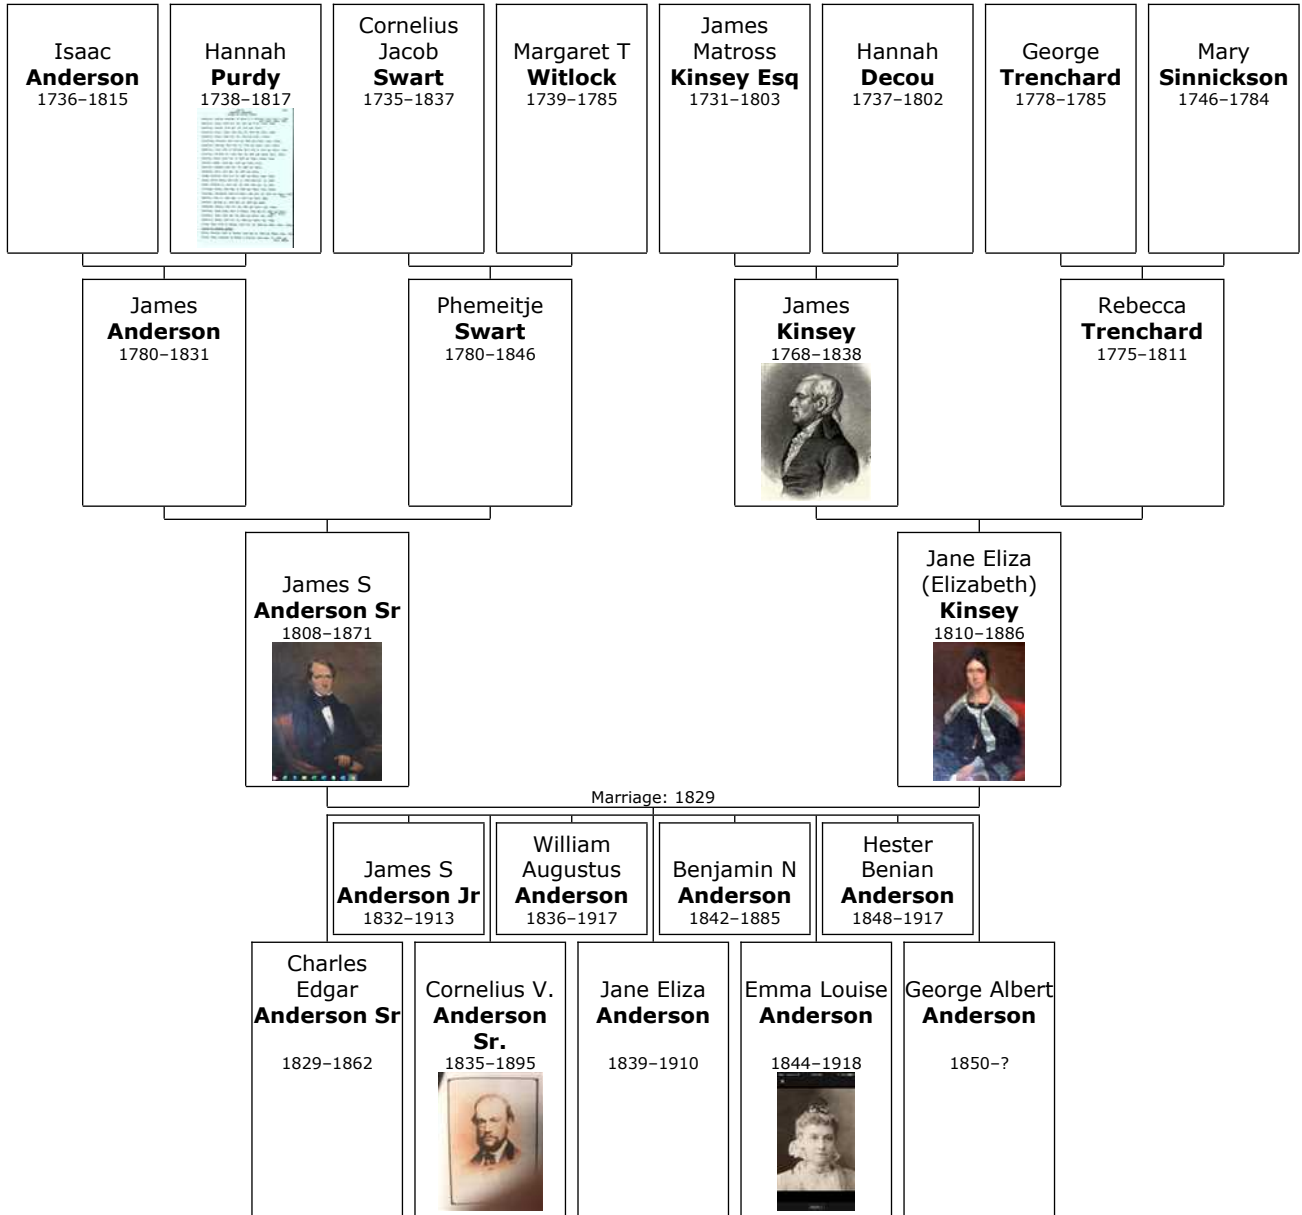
Isaac
**Anderson**
1736–1815

Hannah
**Purdy**
1738–1817

Cornelius Jacob
**Swart**
1735–1837

Margaret T
**Witlock**
1739–1785

James Matross
**Kinsey Esq**
1731–1803

Hannah
**Decou**
1737–1802

George
**Trenchard**
1778–1785

Mary
**Sinnickson**
1746–1784

James
**Anderson**
1780–1831

Phemeitje
**Swart**
1780–1846

James
**Kinsey**
1768–1838

Rebecca
**Trenchard**
1775–1811

James S
**Anderson Sr**
1808–1871

Jane Eliza (Elizabeth)
**Kinsey**
1810–1886

Marriage: 1829

James S
**Anderson Jr**
1832–1913

William Augustus
**Anderson**
1836–1917

Benjamin N
**Anderson**
1842–1885

Hester Benian
**Anderson**
1848–1917

Charles Edgar
**Anderson Sr**
1829–1862

Cornelius V.
**Anderson Sr.**
1835–1895

Jane Eliza
**Anderson**
1839–1910

Emma Louise
**Anderson**
1844–1918

George Albert
**Anderson**
1850–?